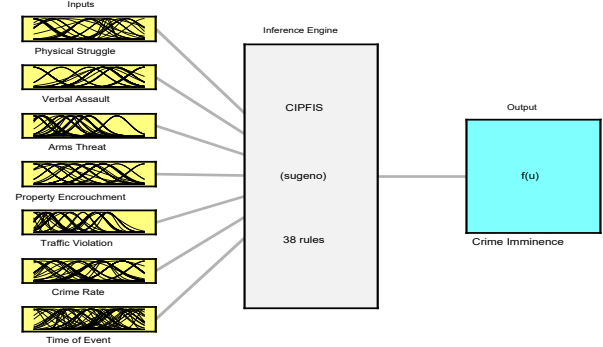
Inputs

Physical Struggle

Verbal Assault

Arms Threat

Property Encrouchment

Traffic Violation

Crime Rate

Time of Event

Inference Engine

CIPFIS

(sugeno)

38 rules

Output

f(u)

Crime Imminence